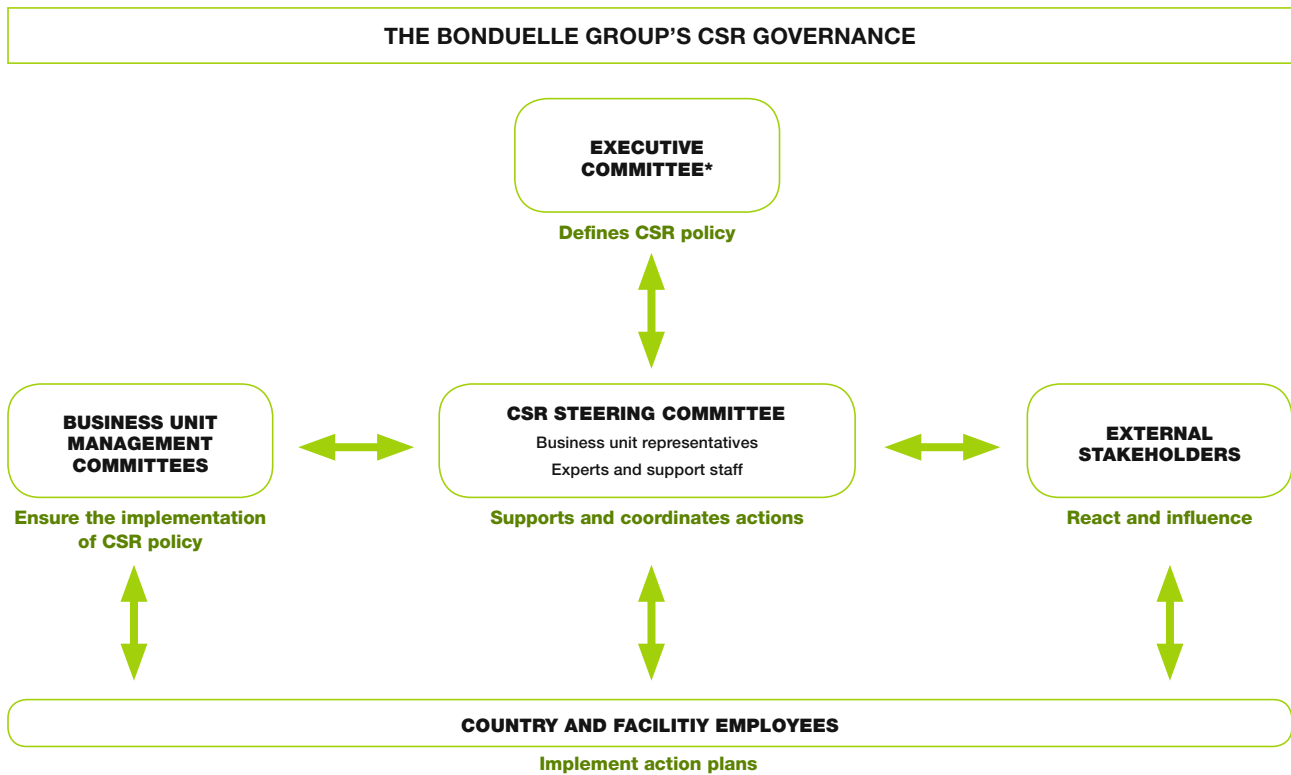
THE BONDUELLE GROUP'S CSR GOVERNANCE

EXECUTIVE COMMITTEE*

Defines CSR policy

BUSINESS UNIT MANAGEMENT COMMITTEES

Ensure the implementation of CSR policy

CSR STEERING COMMITTEE

Business unit representatives

Experts and support staff

Supports and coordinates actions

EXTERNAL STAKEHOLDERS

React and influence

COUNTRY AND FACILITIY EMPLOYEES

Implement action plans